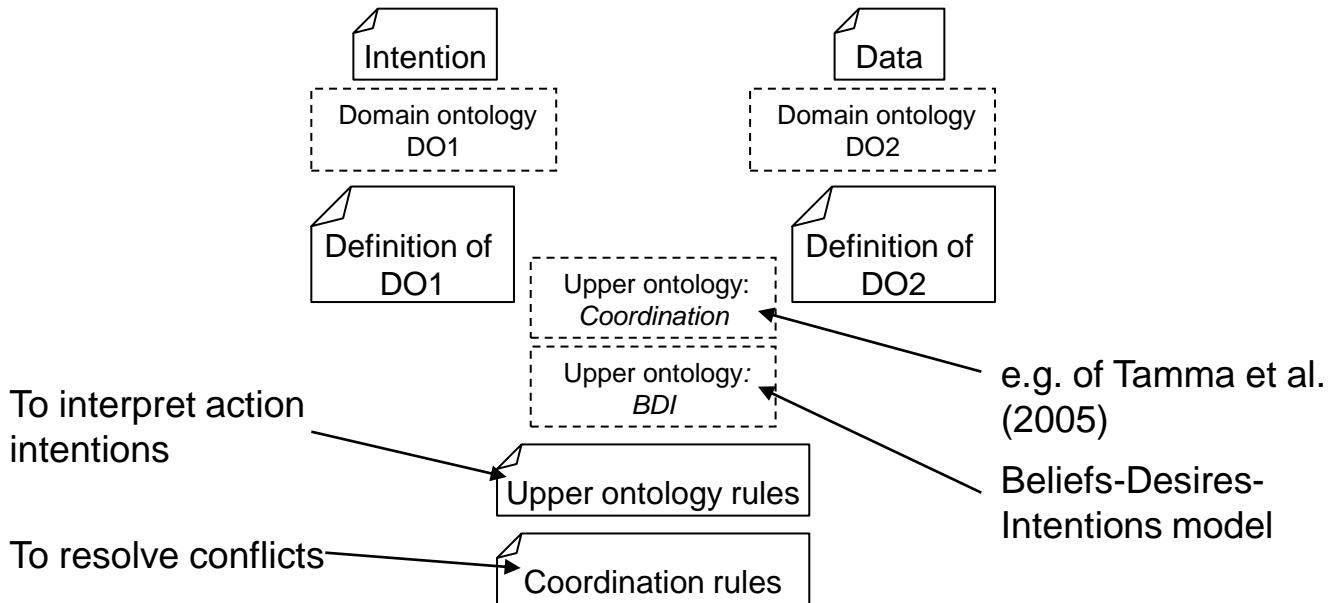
Intention

Data

Domain ontology DO1

Domain ontology DO2

Definition of DO1

Definition of DO2

Upper ontology: *Coordination*

e.g. of Tamma et al. (2005)

Upper ontology: *BDI*

To interpret action intentions

Beliefs-Desires-Intentions model

Upper ontology rules

To resolve conflicts

Coordination rules